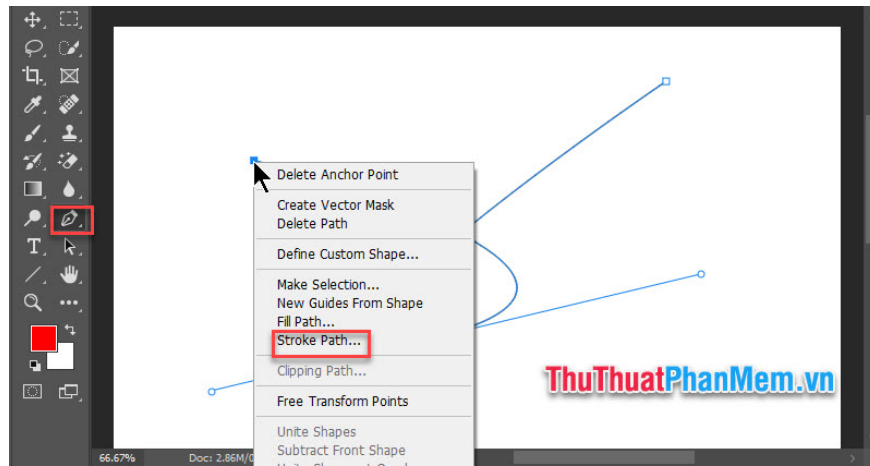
Delete Anchor Point
Create Vector Mask
Delete Path
Define Custom Shape...
Make Selection...
New Guides From Shape
Fill Path...
Stroke Path...
Clipping Path...
Free Transform Points
Unite Shapes
Subtract Front Shape
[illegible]

ThuThuatPhanMem.vn

66.67%
Doc: 2.86M/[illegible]